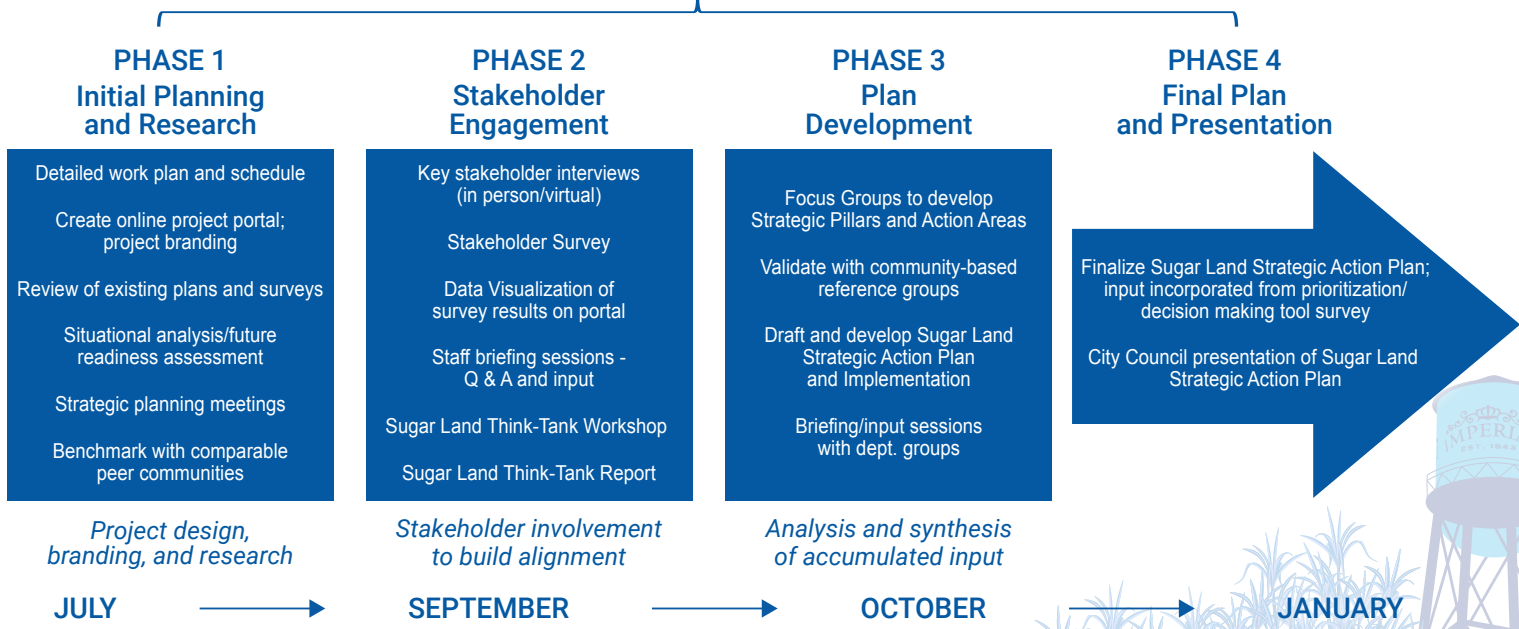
PHASE 1
Initial Planning and Research

Detailed work plan and schedule

Create online project portal; project branding

Review of existing plans and surveys

Situational analysis/future readiness assessment

Strategic planning meetings

Benchmark with comparable peer communities

Project design, branding, and research

PHASE 2
Stakeholder Engagement

Key stakeholder interviews (in person/virtual)

Stakeholder Survey

Data Visualization of survey results on portal

Staff briefing sessions - Q & A and input

Sugar Land Think-Tank Workshop

Sugar Land Think-Tank Report

Stakeholder involvement to build alignment

PHASE 3
Plan Development

Focus Groups to develop Strategic Pillars and Action Areas

Validate with community-based reference groups

Draft and develop Sugar Land Strategic Action Plan and Implementation

Briefing/input sessions with dept. groups

Analysis and synthesis of accumulated input

PHASE 4
Final Plan and Presentation

Finalize Sugar Land Strategic Action Plan; input incorporated from prioritization/ decision making tool survey

City Council presentation of Sugar Land Strategic Action Plan

IMPERIAL

JULY SEPTEMBER OCTOBER JANUARY